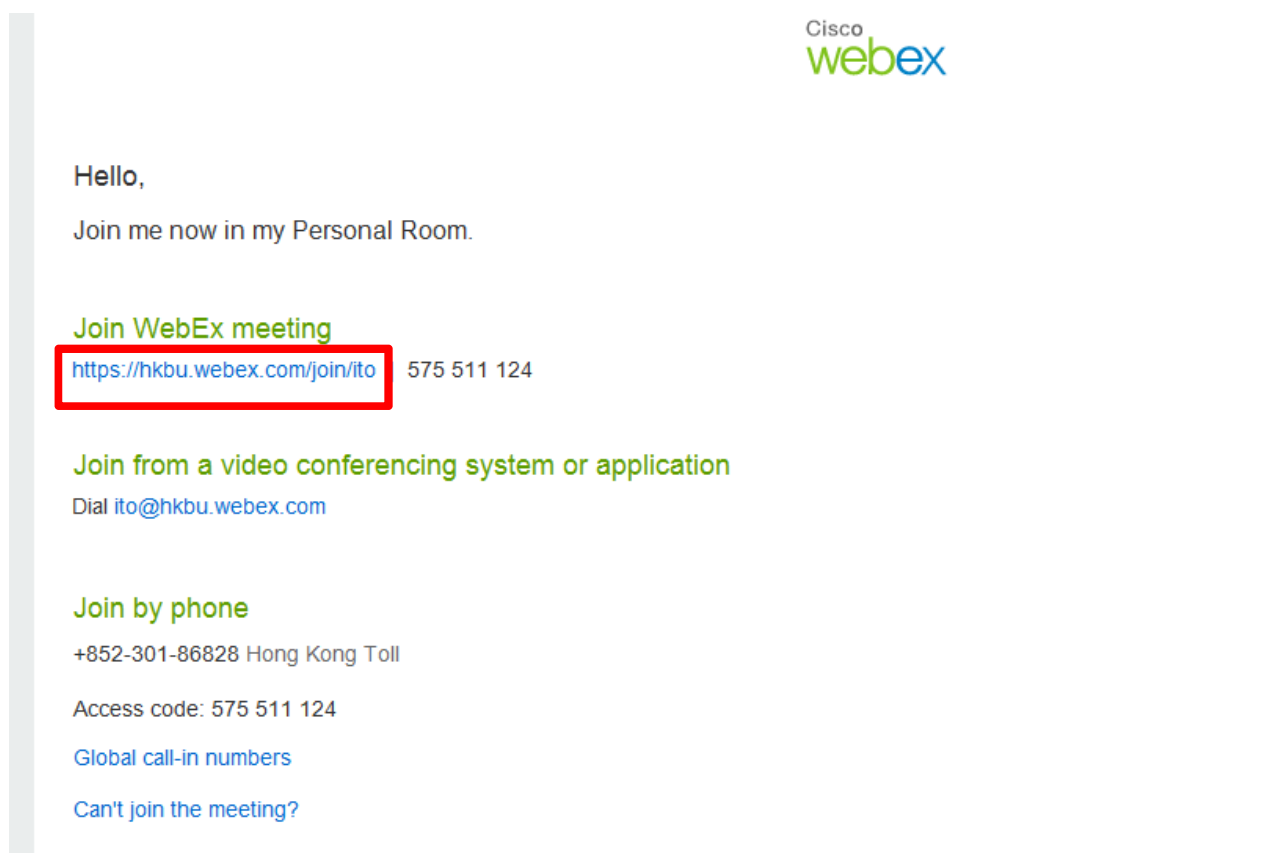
Cisco
webex

Hello,

Join me now in my Personal Room.

Join WebEx meeting
https://hkbu.webex.com/join/ito 575 511 124

Join from a video conferencing system or application
Dial ito@hkbu.webex.com

Join by phone
+852-301-86828 Hong Kong Toll

Access code: 575 511 124

Global call-in numbers

Can't join the meeting?